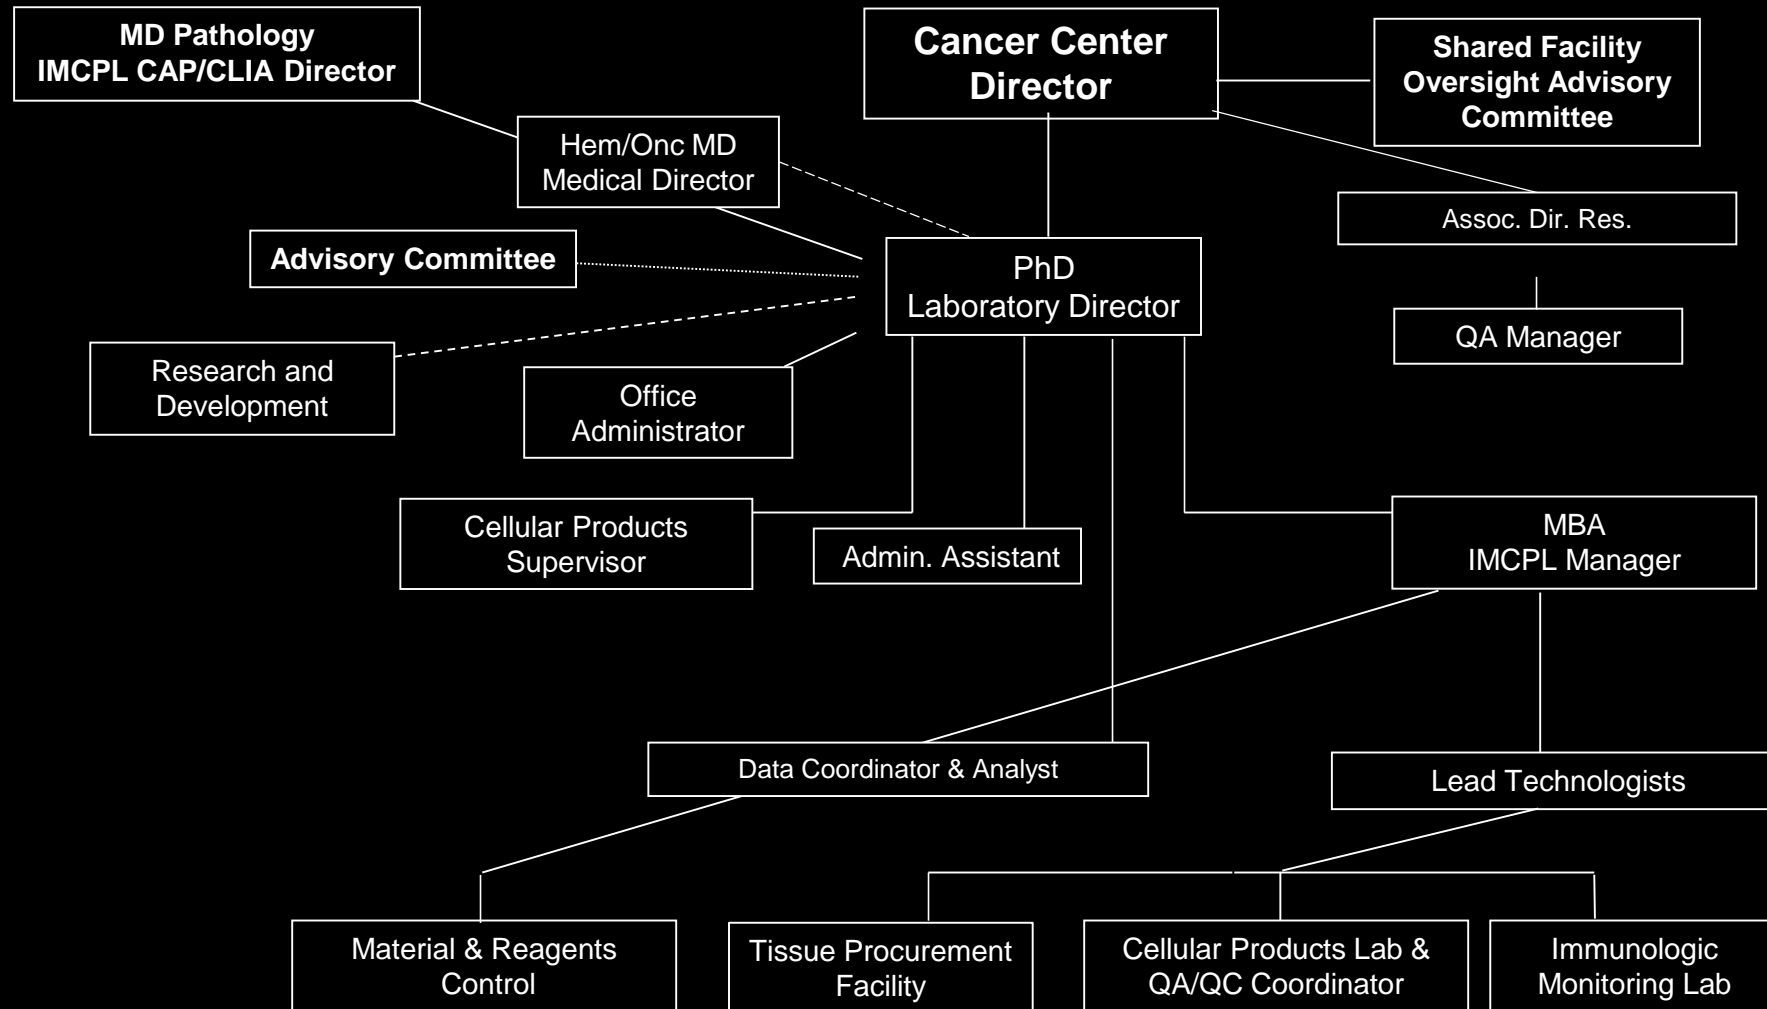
MD Pathology
IMCPL CAP/CLIA Director

Cancer Center Director

Shared Facility Oversight Advisory Committee

Hem/Onc MD
Medical Director

Assoc. Dir. Res.

Advisory Committee

PhD
Laboratory Director

QA Manager

Research and Development

Office Administrator

Cellular Products Supervisor

Admin. Assistant

MBA
IMCPL Manager

Data Coordinator & Analyst

Lead Technologists

Material & Reagents Control

Tissue Procurement Facility

Cellular Products Lab & QA/QC Coordinator

Immunologic Monitoring Lab